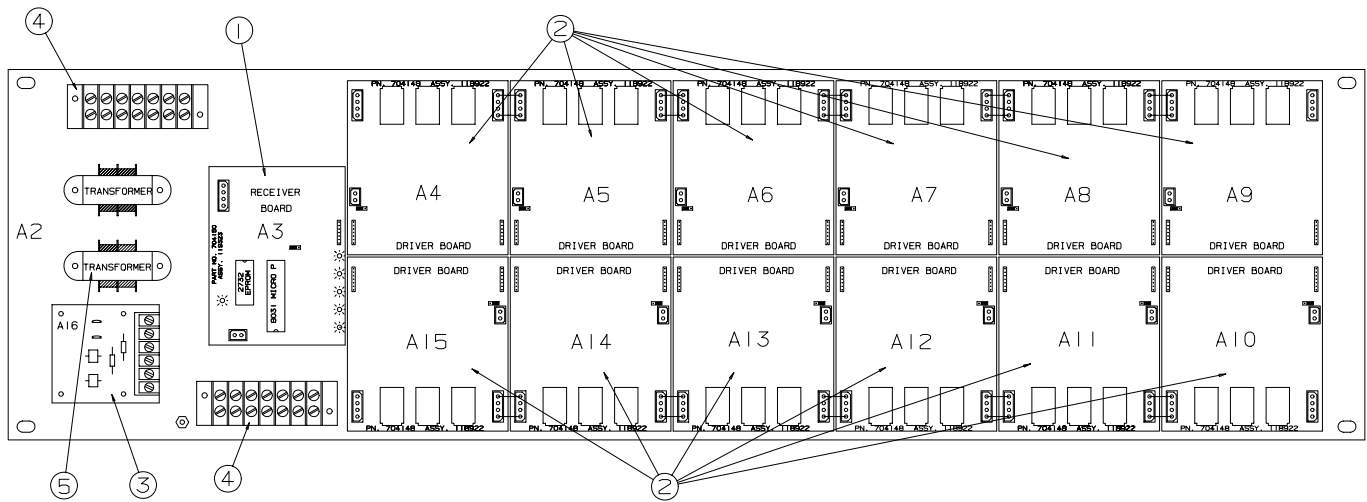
4
1
2
PN. 704148 ASSY. 118922
PN. 704148 ASSY. 118922
PN. 704148 ASSY. 118922
PN. 704148 ASSY. 118922
PN. 704148 ASSY. 118922
PN. 704148 ASSY. 118922
TRANSFORMER
RECEIVER BOARD
A3
PART NO. 704150 ASSY. 118923
2732 EPROM
8031 MICRO P
A2
TRANSFORMER
A16
A4
A5
A6
A7
A8
A9
DRIVER BOARD
DRIVER BOARD
DRIVER BOARD
DRIVER BOARD
DRIVER BOARD
DRIVER BOARD
DRIVER BOARD
DRIVER BOARD
DRIVER BOARD
DRIVER BOARD
DRIVER BOARD
DRIVER BOARD
A15
A14
A13
A12
A11
A10
PN. 704148 ASSY. 118922
PN. 704148 ASSY. 118922
PN. 704148 ASSY. 118922
PN. 704148 ASSY. 118922
PN. 704148 ASSY. 118922
PN. 704148 ASSY. 118922
5
3
4
2